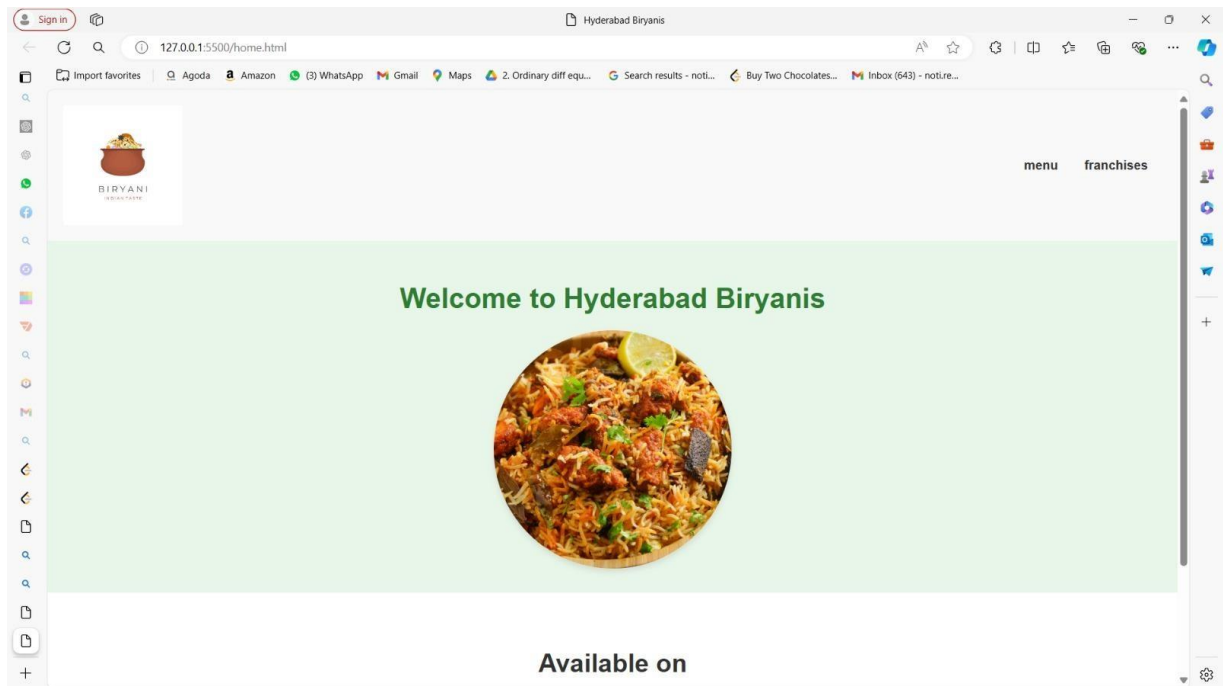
Sign in

Hyderabad Biryanis

127.0.0.1:5500/home.html

Import favorites | Agoda Amazon (3) WhatsApp Gmail Maps 2. Ordinary diff equ... Search results - noti... Buy Two Chocolates... Inbox (643) - noti.re...

BIRYANI
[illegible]

menu franchises

Welcome to Hyderabad Biryanis

Available on